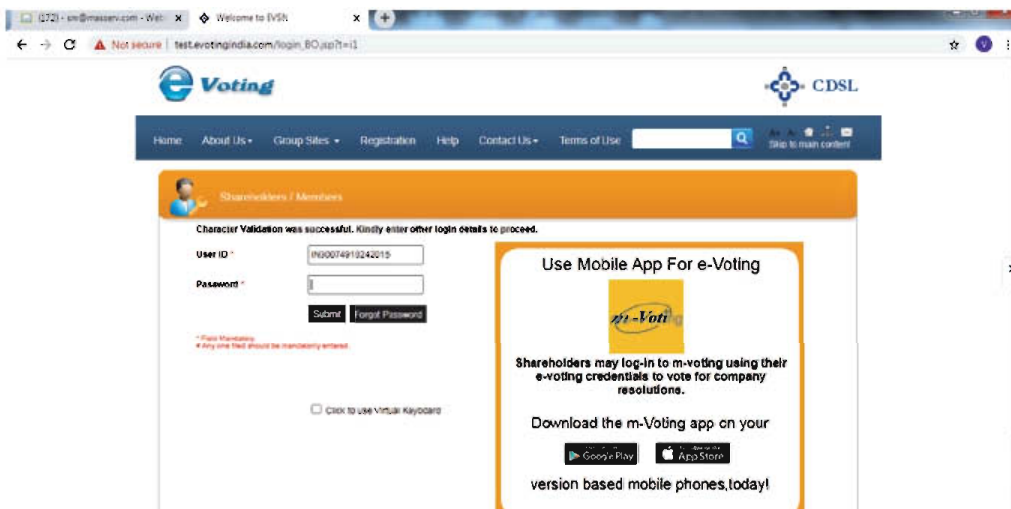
(172) - sm@masserv.com - Web ×
Welcome to EVSN ×
Not secure | test.evotingindia.com/login_BO.jsp?t=i1

e Voting
CDSL

Home About Us Group Sites Registration Help Contact Us Terms of Use
Skip to main content

Shareholders / Members

Character Validation was successful. Kindly enter other login details to proceed.

User ID * IN30074910242015
Password *
Submit Forgot Password

* Field Mandatory
# Any one field should be mandatorily entered.

Click to use Virtual Keyboard

Use Mobile App For e-Voting
m-Voting

Shareholders may log-in to m-voting using their e-voting credentials to vote for company resolutions.

Download the m-Voting app on your

Google Play App Store

version based mobile phones,today!